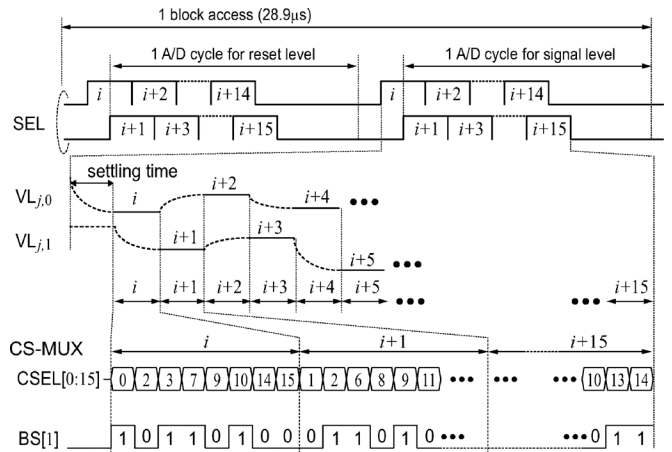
1 block access (28.9μs)

1 A/D cycle for reset level

1 A/D cycle for signal level

$i$ $i+2$ $i+14$ $i$ $i+2$ $i+14$

SEL

$i+1$ $i+3$ $i+15$ $i+1$ $i+3$ $i+15$

settling time

$VL_{j,0}$ $i$ $i+2$ $i+4$ ●●●

$VL_{j,1}$ $i+1$ $i+3$ $i+5$ ●●●

$i$ $i+1$ $i+2$ $i+3$ $i+4$ $i+5$ ●●● ●●● $i+15$

CS-MUX $i$ $i+1$ $i+15$

CSEL[0:15] 0 2 3 7 9 10 14 15 1 2 6 8 9 11 ●●● ●●● ●●● 10 13 14

BS[1] 1 0 1 1 0 1 0 0 0 1 1 0 1 0 ●●● ●●● 0 1 1